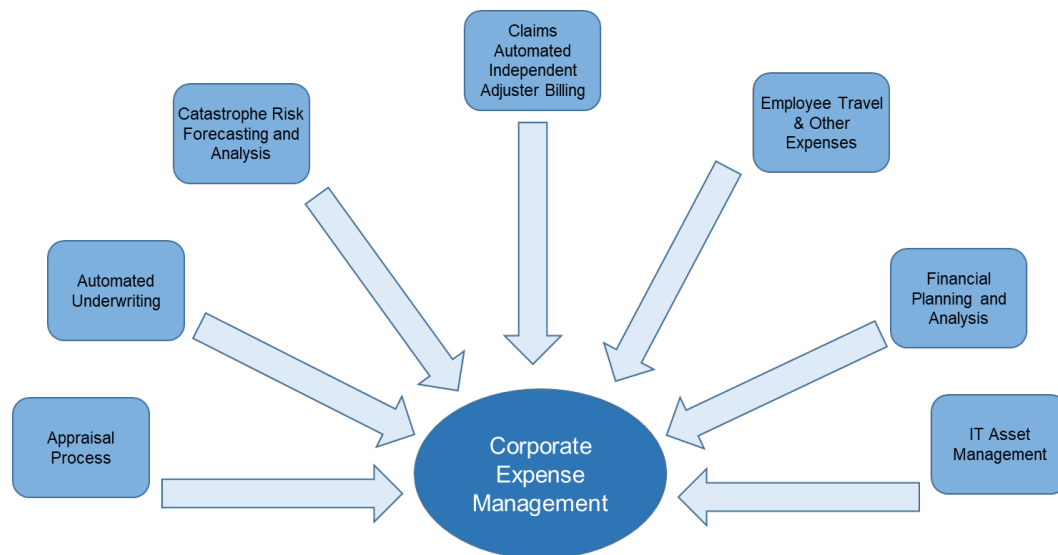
Claims Automated Independent Adjuster Billing

Catastrophe Risk Forecasting and Analysis

Employee Travel & Other Expenses

Automated Underwriting

Financial Planning and Analysis

Appraisal Process

IT Asset Management

Corporate Expense Management